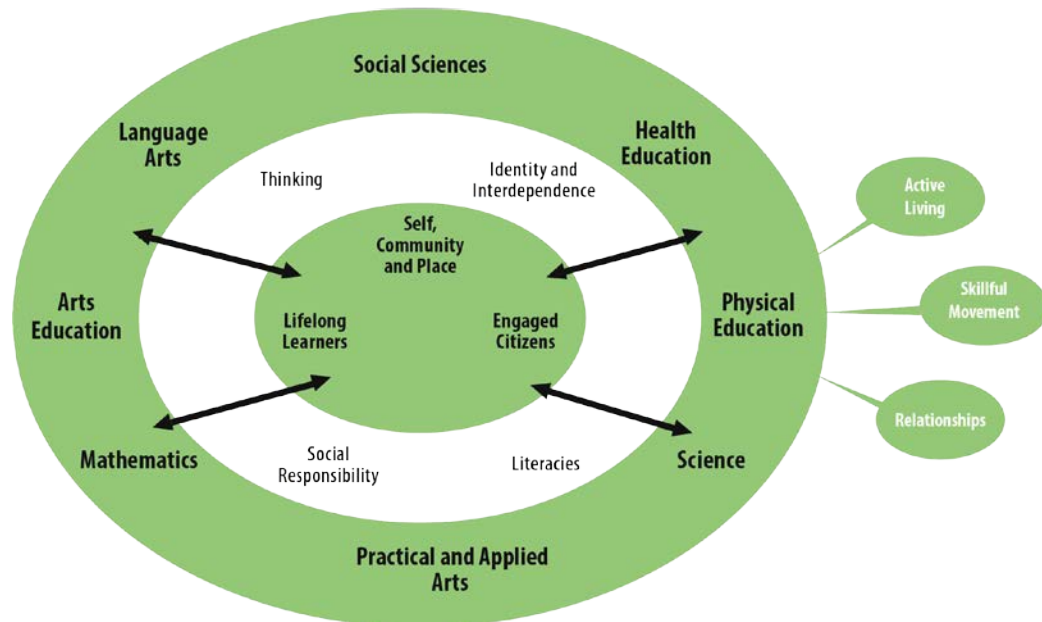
Social Sciences

Language Arts

Health Education

Thinking

Identity and Interdependence

Self, Community and Place

Active Living

Arts Education

Lifelong Learners

Engaged Citizens

Physical Education

Skillful Movement

Relationships

Mathematics

Social Responsibility

Literacies

Science

Practical and Applied Arts